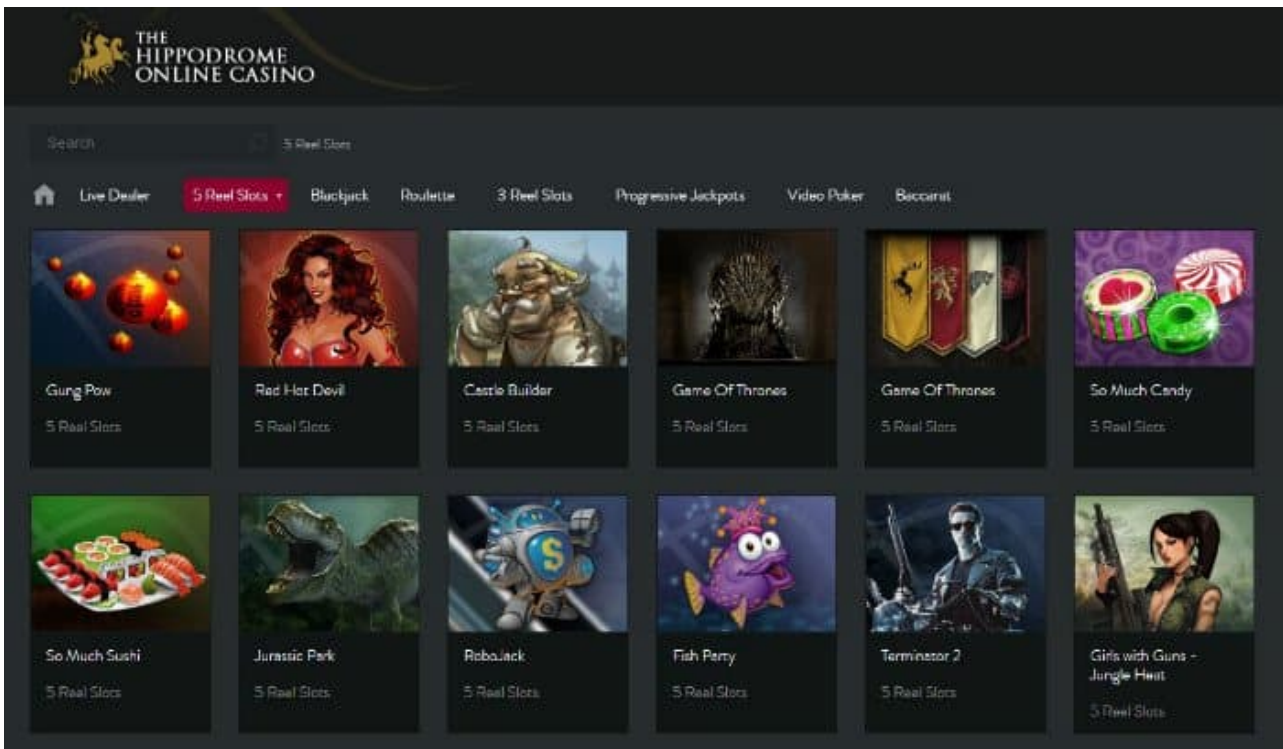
THE HIPPODROME ONLINE CASINO

Search

5 Reel Slots

Live Dealer
5 Reel Slots
Blackjack
Roulette
3 Reel Slots
Progressive Jackpots
Video Poker
Baccarat

Gung Pow
5 Reel Slots

Red Hot Devil
5 Reel Slots

Castle Builder
5 Reel Slots

Game Of Thrones
5 Reel Slots

Game Of Thrones
5 Reel Slots

So Much Candy
5 Reel Slots

So Much Sushi
5 Reel Slots

Jurassic Park
5 Reel Slots

RoboJack
5 Reel Slots

Fish Party
5 Reel Slots

Terminator 2
5 Reel Slots

Girls with Guns - Jungle Heat
5 Reel Slots